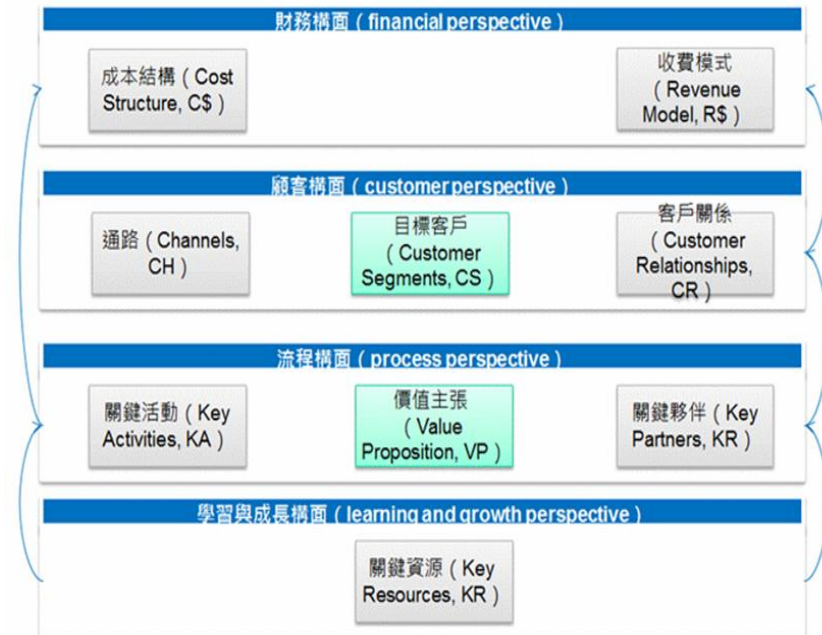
財務構面（financial perspective）

成本結構（Cost Structure, C$）

收費模式（Revenue Model, R$）

顧客構面（customer perspective）

通路（Channels, CH）

目標客戶（Customer Segments, CS）

客戶關係（Customer Relationships, CR）

流程構面（process perspective）

關鍵活動（Key Activities, KA）

價值主張（Value Proposition, VP）

關鍵夥伴（Key Partners, KR）

學習與成長構面（learning and growth perspective）

關鍵資源（Key Resources, KR）